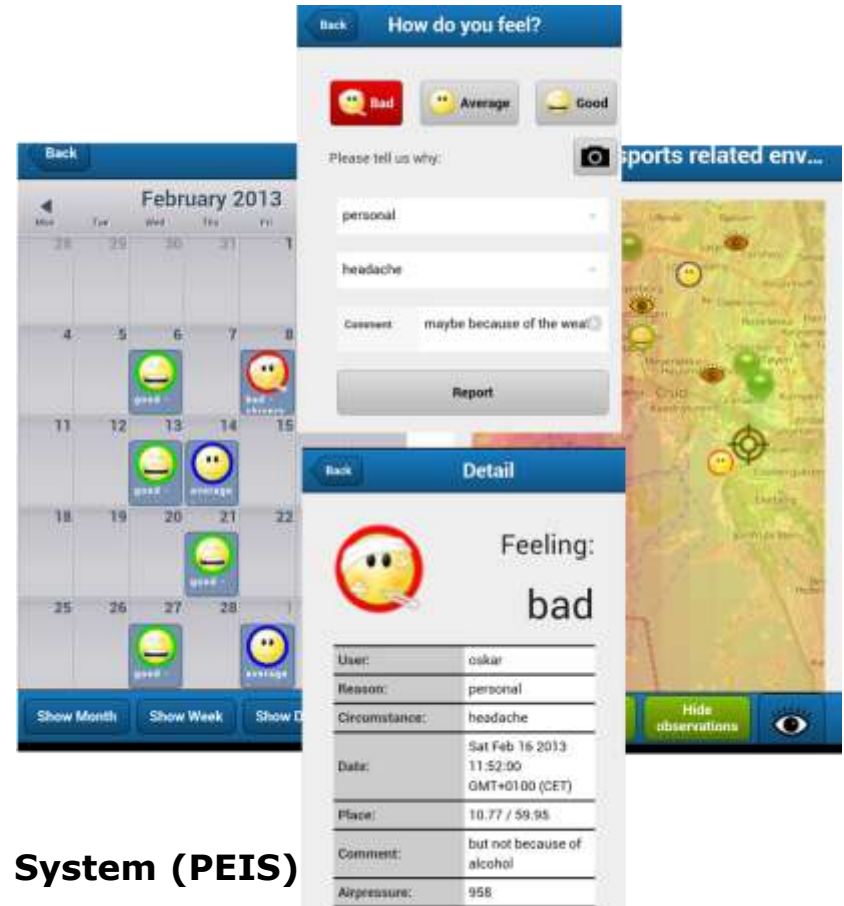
Back

How do you feel?

Bad

Average

Good

Please tell us why:

personal

headache

Comment

maybe because of the wea

Report

Back

February 2013

| Mon | Tue | Wed | Thu | Fri |
|---|---|---|---|---|
| 28 | 29 | 30 | 31 | 1 |
| 4 | 5 | 6 good | 7 | 8 bad |
| 11 | 12 | 13 good | 14 average | 15 |
| 18 | 19 | 20 | 21 good | 22 |
| 25 | 26 | 27 good | 28 | 1 average |

Show Month

Show Week

Show D

sports related env...

Hide observations

Back

Detail

Feeling:

bad

| | |
|---|---|
| User: | oskar |
| Reason: | personal |
| Circumstance: | headache |
| Date: | Sat Feb 16 2013 11:52:00 GMT+0100 (CET) |
| Place: | 10.77 / 59.95 |
| Comment: | but not because of alcohol |
| Airpressure: | 958 |

System (PEIS)